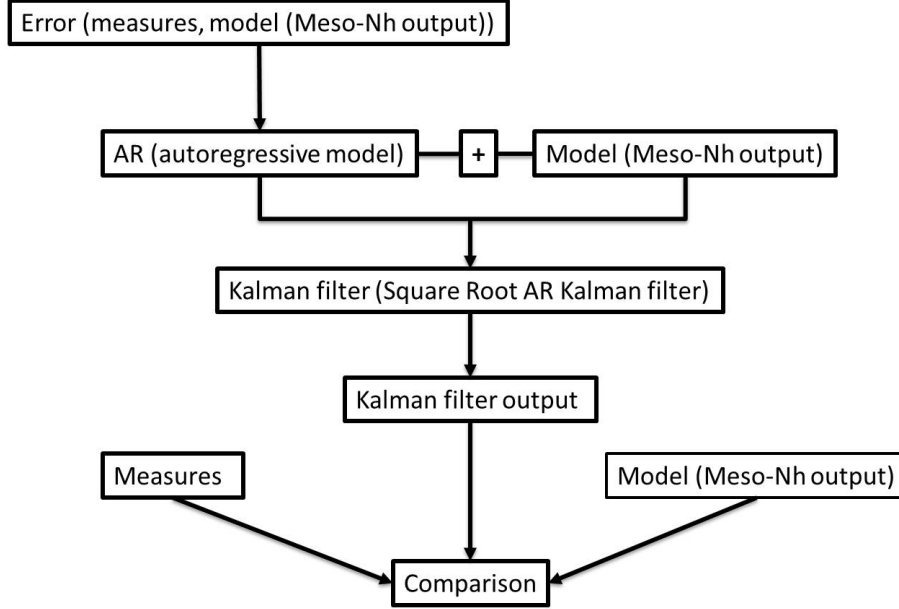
Error (measures, model (Meso-Nh output))

AR (autoregressive model)

+

Model (Meso-Nh output)

Kalman filter (Square Root AR Kalman filter)

Kalman filter output

Measures

Model (Meso-Nh output)

Comparison